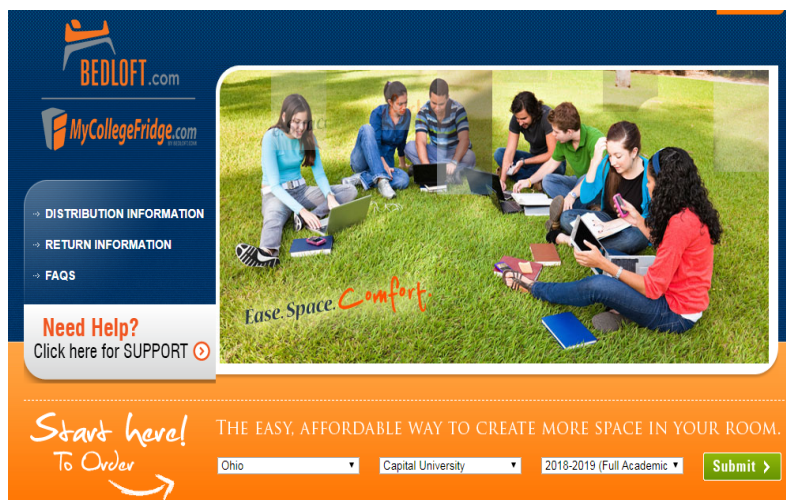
BEDLOFT.com

MyCollegeFridge.com

DISTRIBUTION INFORMATION

RETURN INFORMATION

FAQS

Need Help?
Click here for SUPPORT

Ease.Space.Comfort

Start here!
To Order

THE EASY, AFFORDABLE WAY TO CREATE MORE SPACE IN YOUR ROOM.

Ohio

Capital University

2018-2019 (Full Academic

Submit